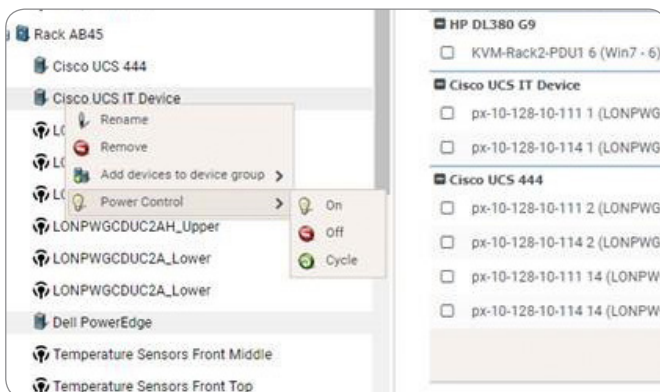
Rack AB45
Cisco UCS 444
Cisco UCS IT Device
LC
LC
LC
LONPWGCDUC2AH_Upper
LONPWGCDUC2A_Lower
LONPWGCDUC2A_Lower
Dell PowerEdge
Temperature Sensors Front Middle
Temperature Sensors Front Top

Rename
Remove
Add devices to device group >
Power Control >
On
Off
Cycle

HP DL380 G9
KVM-Rack2-PDU1 6 (Win7 - 6)
Cisco UCS IT Device
px-10-128-10-111 1 (LONPWG
px-10-128-10-114 1 (LONPWG
Cisco UCS 444
px-10-128-10-111 2 (LONPWG
px-10-128-10-114 2 (LONPWG
px-10-128-10-111 14 (LONPW
px-10-128-10-114 14 (LONPW